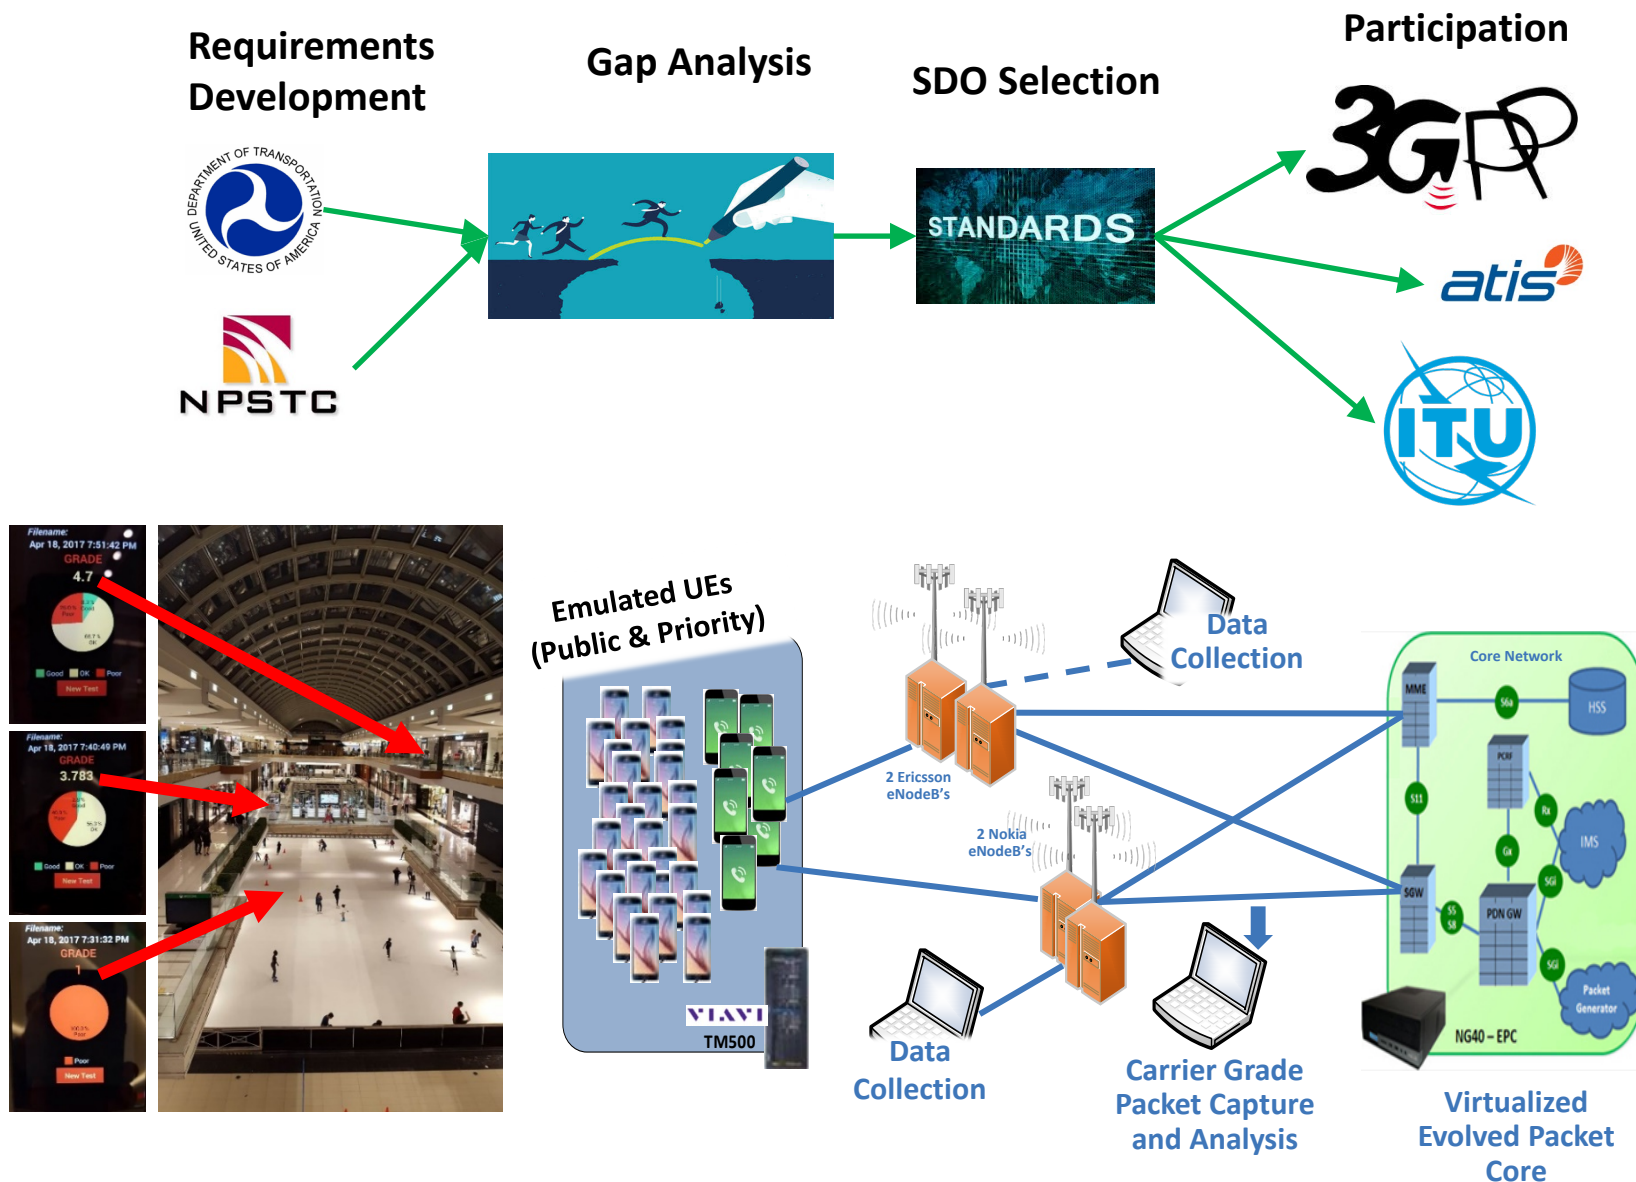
Requirements Development

Gap Analysis

SDO Selection

Participation

DEPARTMENT OF TRANSPORTATION
UNITED STATES OF AMERICA

NPSTC

STANDARDS

3GPP

atis

ITU

Filename:
Apr 18, 2017 7:51:42 PM
GRADE
4.7
Good OK Poor
New Test

Filename:
Apr 18, 2017 7:40:49 PM
GRADE
3.783
Good OK Poor
New Test

Filename:
Apr 18, 2017 7:31:32 PM
GRADE
1
Poor
New Test

Emulated UEs (Public & Priority)

VIAVI
TM500

2 Ericsson eNodeB's

2 Nokia eNodeB's

Data Collection

Data Collection

Carrier Grade Packet Capture and Analysis

Core Network
MME
S6a
HSS
PCRF
S11
Rx
Gx
IMS
SGW
S5 S8
PDN GW
SGi
SGi
Packet Generator
NG40 – EPC

Virtualized Evolved Packet Core